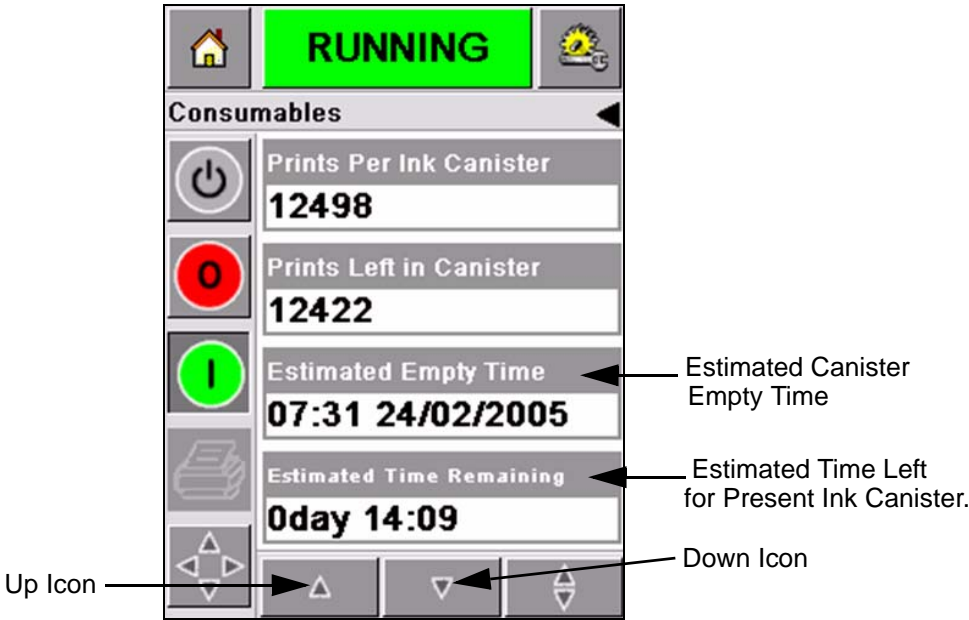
RUNNING

Consumables

Prints Per Ink Canister

12498

O

Prints Left in Canister

12422

I

Estimated Empty Time

07:31 24/02/2005

Estimated Canister Empty Time

Estimated Time Remaining

0day 14:09

Estimated Time Left for Present Ink Canister.

Up Icon

Down Icon